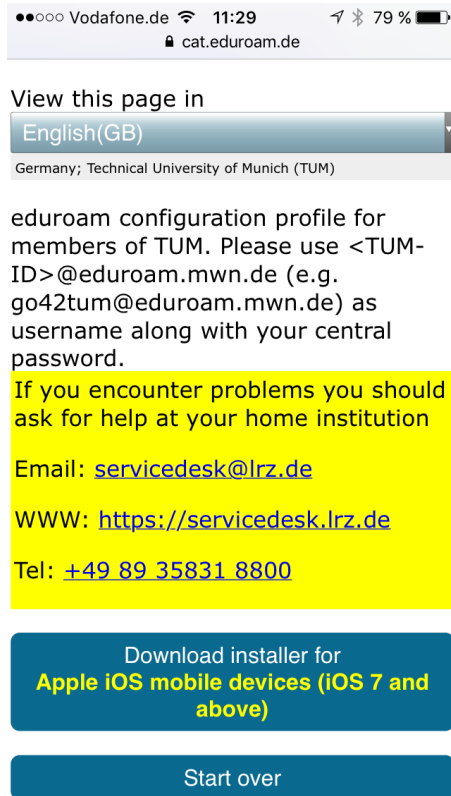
●●○○○ Vodafone.de 11:29 79 %
cat.eduroam.de

View this page in
English(GB)
Germany; Technical University of Munich (TUM)

eduroam configuration profile for members of TUM. Please use <TUM-ID>@eduroam.mwn.de (e.g. go42tum@eduroam.mwn.de) as username along with your central password.

If you encounter problems you should ask for help at your home institution

Email: servicedesk@lrz.de

WWW: https://servicedesk.lrz.de

Tel: +49 89 35831 8800

Download installer for
Apple iOS mobile devices (iOS 7 and above)

Start over